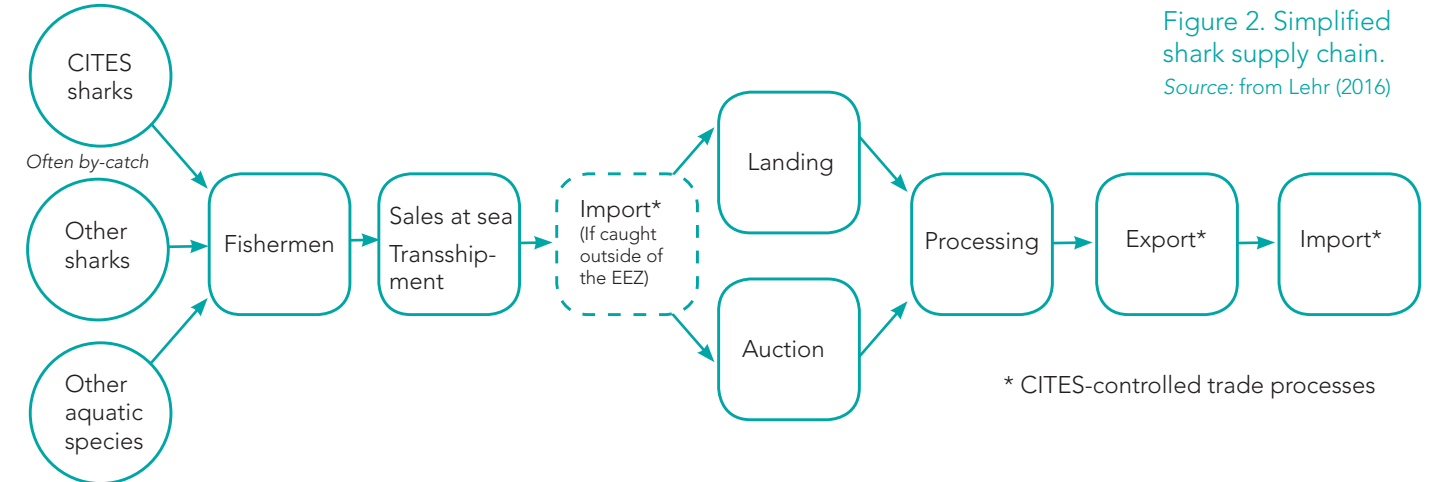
Figure 2. Simplified shark supply chain.
Source: from Lehr (2016)

CITES sharks

Often by-catch

Other sharks

Other aquatic species

Fishermen

Sales at sea
Transshipment

Import*
(If caught outside of the EEZ)

Landing

Auction

Processing

Export*

Import*

* CITES-controlled trade processes